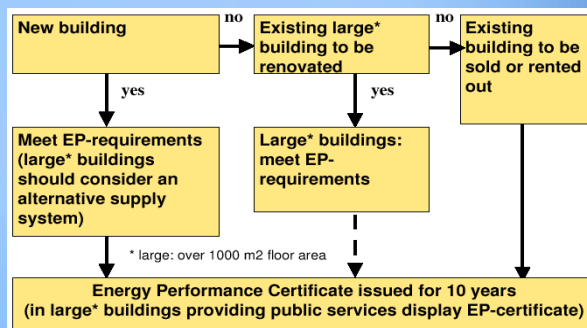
New building

no

Existing large* building to be renovated

no

Existing building to be sold or rented out

yes

yes

Meet EP-requirements (large* buildings should consider an alternative supply system)

Large* buildings: meet EP-requirements

* large: over 1000 m2 floor area

Energy Performance Certificate issued for 10 years (in large* buildings providing public services display EP-certificate)